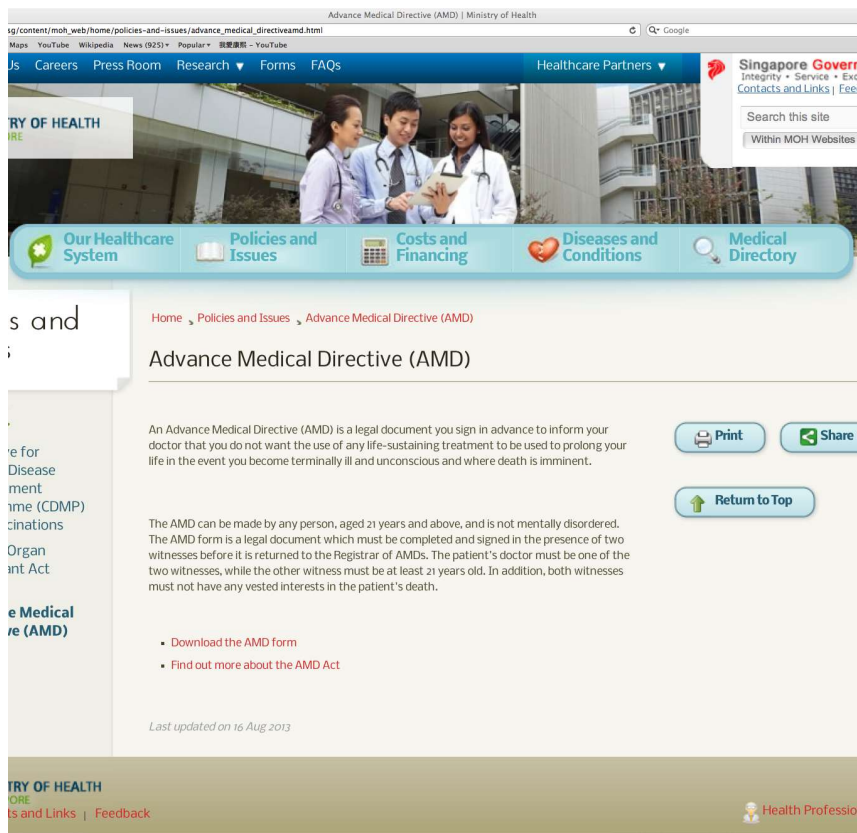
Advance Medical Directive (AMD) | Ministry of Health

sg/content/moh_web/home/policies-and-issues/advance_medical_directiveamd.html

Q- Google

Maps YouTube Wikipedia News (925) Popular 我愛康熙 - YouTube

Us Careers Press Room Research ▼ Forms FAQs

Healthcare Partners ▼

Singapore Gover

Integrity • Service • Exc

Contacts and Links | Fee

Search this site

Within MOH Websites

TRY OF HEALTH

ORE

Our Healthcare System

Policies and Issues

Costs and Financing

Diseases and Conditions

Medical Directory

s and

;

e for

Disease

ment

nme (CDMP)

cinations

Organ

ant Act

e Medical

e (AMD)

Home › Policies and Issues › Advance Medical Directive (AMD)

Advance Medical Directive (AMD)

An Advance Medical Directive (AMD) is a legal document you sign in advance to inform your doctor that you do not want the use of any life-sustaining treatment to be used to prolong your life in the event you become terminally ill and unconscious and where death is imminent.

The AMD can be made by any person, aged 21 years and above, and is not mentally disordered. The AMD form is a legal document which must be completed and signed in the presence of two witnesses before it is returned to the Registrar of AMDs. The patient's doctor must be one of the two witnesses, while the other witness must be at least 21 years old. In addition, both witnesses must not have any vested interests in the patient's death.

- Download the AMD form
- Find out more about the AMD Act

Last updated on 16 Aug 2013

Print

Share

Return to Top

TRY OF HEALTH

ORE

ts and Links | Feedback

Health Professio